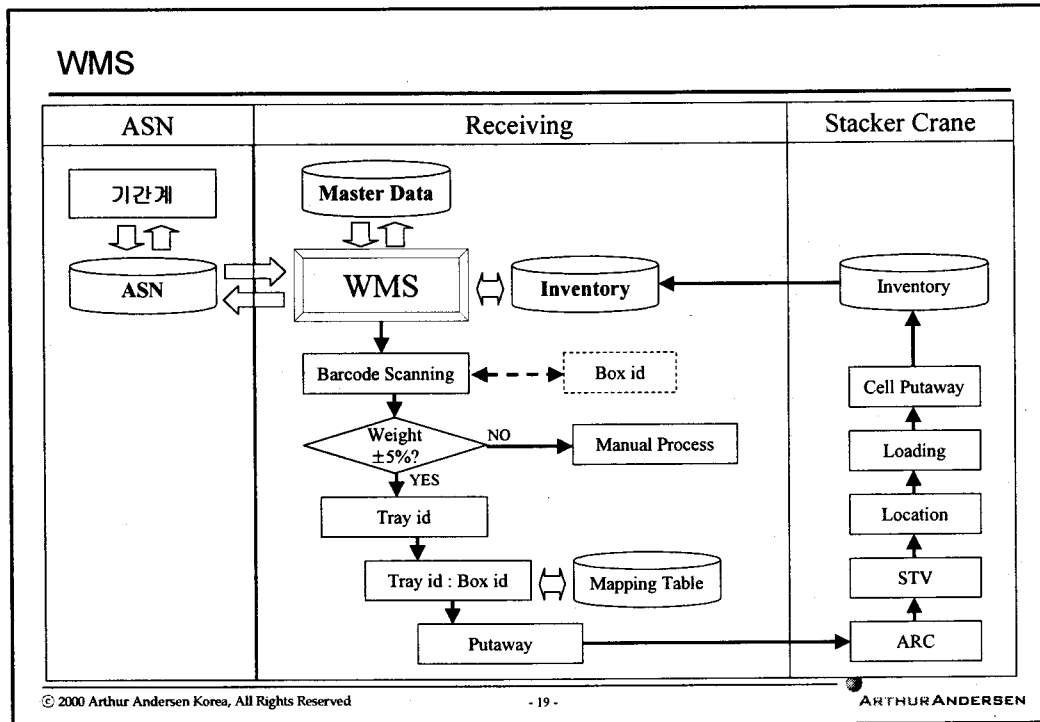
WMS

ASN

Receiving

Stacker Crane

기간계

ASN

Master Data

WMS

Inventory

Barcode Scanning

Box id

Weight ±5%?

NO

Manual Process

YES

Tray id

Tray id : Box id

Mapping Table

Putaway

Inventory

Cell Putaway

Loading

Location

STV

ARC

© 2000 Arthur Andersen Korea, All Rights Reserved

- 19 -

ARTHUR ANDERSEN